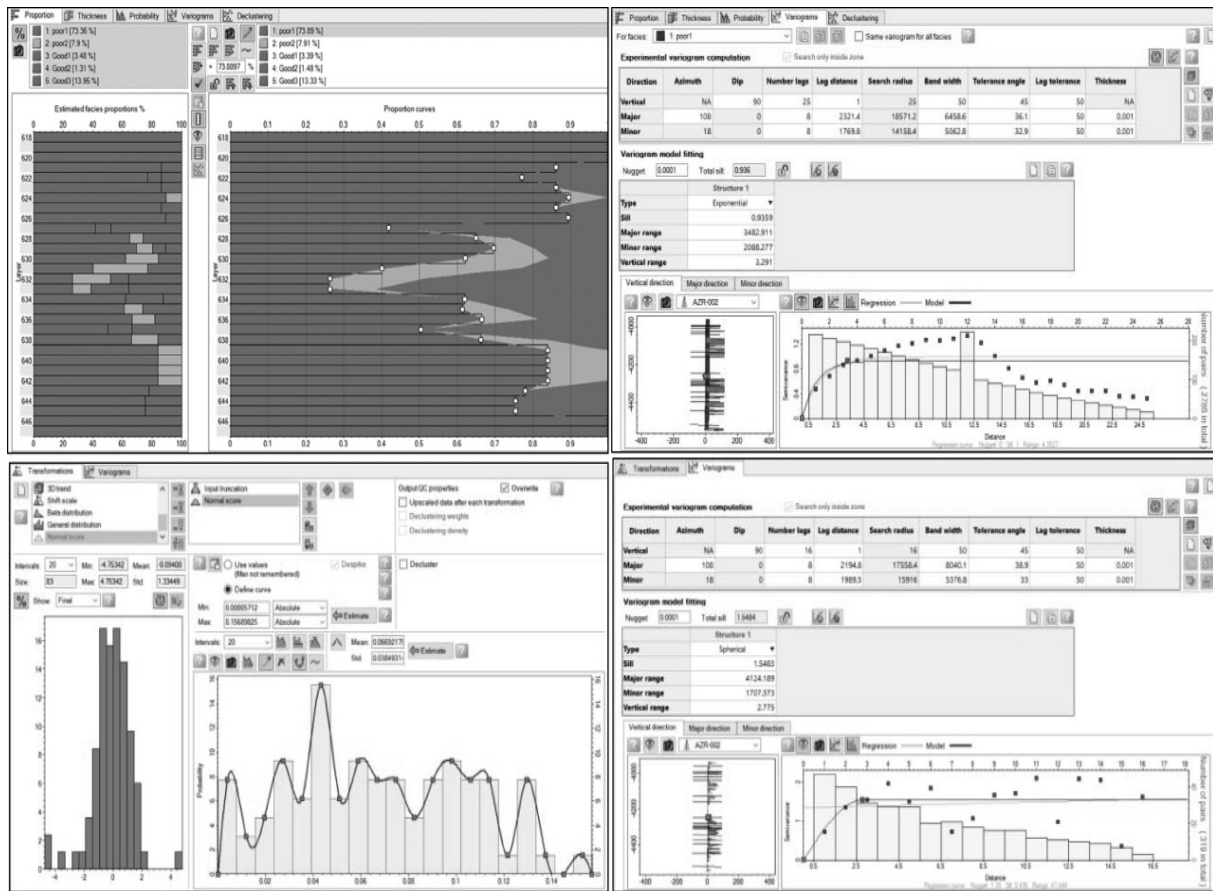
Proportion | Thickness | Probability | Variograms | Declustering

%

1: poor1 [73.36 %]
2: poor2 [7.9 %]
3: Good1 [3.48 %]
4: Good2 [1.31 %]
5: Good3 [13.96 %]

73.8897 %

1: poor1 [73.89 %]
2: poor2 [7.91 %]
3: Good1 [3.39 %]
4: Good2 [1.48 %]
5: Good3 [13.33 %]

Estimated facies proportions %

0 20 40 60 80 100

Layer

618 620 622 624 626 628 630 632 634 636 638 640 642 644 646

0 20 40 60 80 100

Proportion curves

0 0.1 0.2 0.3 0.4 0.5 0.6 0.7 0.8 0.9

Layer

618 620 622 624 626 628 630 632 634 636 638 640 642 644 646

0 0.1 0.2 0.3 0.4 0.5 0.6 0.7 0.8 0.9

Proportion | Thickness | Probability | Variograms | Declustering

For facies: 1: poor1

Same variogram for all facies

Experimental variogram computation

Search only inside zone

| Direction | Azimuth | Dip | Number lags | Lag distance | Search radius | Band width | Tolerance angle | Lag tolerance | Thickness |
|---|---|---|---|---|---|---|---|---|---|
| Vertical | NA | 90 | 25 | 1 | 25 | 50 | 45 | 50 | NA |
| Major | 108 | 0 | 8 | 2321.4 | 18571.2 | 6458.6 | 36.1 | 50 | 0.001 |
| Minor | 18 | 0 | 8 | 1769.8 | 14158.4 | 5062.8 | 32.9 | 50 | 0.001 |

Variogram model fitting

Nugget: 0.0001 Total sill: 0.936

| | Structure 1 |
|---|---|
| Type | Exponential |
| Sill | 0.9359 |
| Major range | 3482.911 |
| Minor range | 2088.277 |
| Vertical range | 3.291 |

Vertical direction | Major direction | Minor direction

AZR-002

Regression — Model

-4000 -4200 -4400

-400 -200 0 200 400

0 2 4 6 8 10 12 14 16 18 20 22 24 26 28

Semivariance

1.2 0.8 0.4 0

0.5 2.5 4.5 6.5 8.5 10.5 12.5 14.5 16.5 18.5 20.5 22.5 24.5

Distance

Regression curve - Nugget: 0 , Sill: 1 , Range: 4.0927

Number of pairs ( 2705 in total )

200 100 0

Transformations | Variograms

3D trend
Shift scale
Beta distribution
General distribution
Normal score

Input truncation
Normal score

Output QC properties
Overwrite
Upscaled data after each transformation
Declustering weights
Declustering density

Intervals: 20 Min: -4.75342 Mean: -0.09400
Size: 83 Max: 4.75342 Std: 1.33449

Show: Final

Use values (filter not remembered)
Define curve

Despike

Decluster

Min: 0.00005712 Absolute
Max: 0.15689625 Absolute

Estimate

Intervals: 20

Mean: 0.0669217
Std: 0.0384931

Estimate

16 14 12 10 8 6 4 2 0

-4 -2 0 2 4

Probability

14 12 10 8 6 4 2

0.02 0.04 0.06 0.08 0.10 0.12 0.14

14 12 10 8 6 4 2

Transformations | Variograms

Experimental variogram computation

Search only inside zone

| Direction | Azimuth | Dip | Number lags | Lag distance | Search radius | Band width | Tolerance angle | Lag tolerance | Thickness |
|---|---|---|---|---|---|---|---|---|---|
| Vertical | NA | 90 | 16 | 1 | 16 | 50 | 45 | 50 | NA |
| Major | 108 | 0 | 8 | 2194.8 | 17558.4 | 8040.1 | 38.9 | 50 | 0.001 |
| Minor | 18 | 0 | 8 | 1989.5 | 15916 | 5376.8 | 33 | 50 | 0.001 |

Variogram model fitting

Nugget: 0.0001 Total sill: 1.5484

| | Structure 1 |
|---|---|
| Type | Spherical |
| Sill | 1.5483 |
| Major range | 4124.189 |
| Minor range | 1707.373 |
| Vertical range | 2.775 |

Vertical direction | Major direction | Minor direction

AZR-002

Regression — Model

-4000 -4200 -4400

-400 -200 0 200 400

0 1 2 3 4 5 6 7 8 9 10 11 12 13 14 15 16 17 18

Semivariance

0.5 2.5 4.5 6.5 8.5 10.5 12.5 14.5 16.5

Distance

Regression curve - Nugget: 1.01 , Sill: 0.408 , Range: 47.644

Number of pairs ( 310 in total )

40 20 0